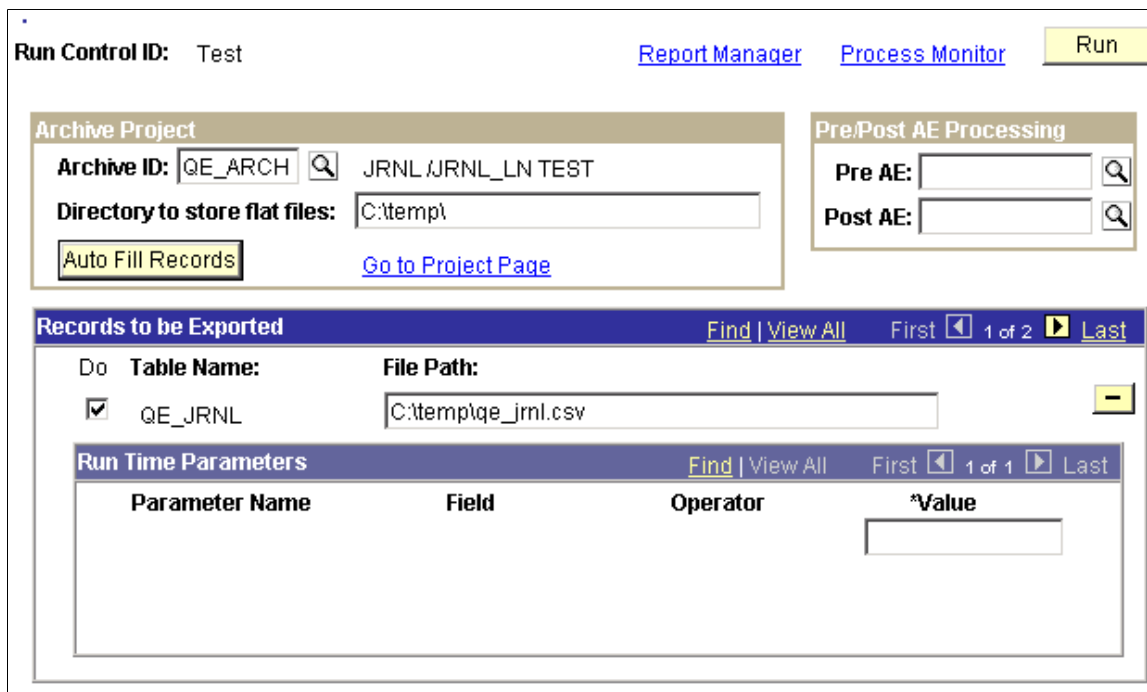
Run Control ID: Test

Report Manager Process Monitor Run

Archive Project

Archive ID: QE_ARCH JRNL /JRNL_LN TEST

Directory to store flat files: C:\temp\

Auto Fill Records

Go to Project Page

Pre/Post AE Processing

Pre AE:

Post AE:

Records to be Exported

Find | View All First 1 of 2 Last

Do Table Name: File Path:

QE_JRNL C:\temp\qe_jrnl.csv

−

Run Time Parameters

Find | View All First 1 of 1 Last

| Parameter Name | Field | Operator | *Value |
|---|---|---|---|